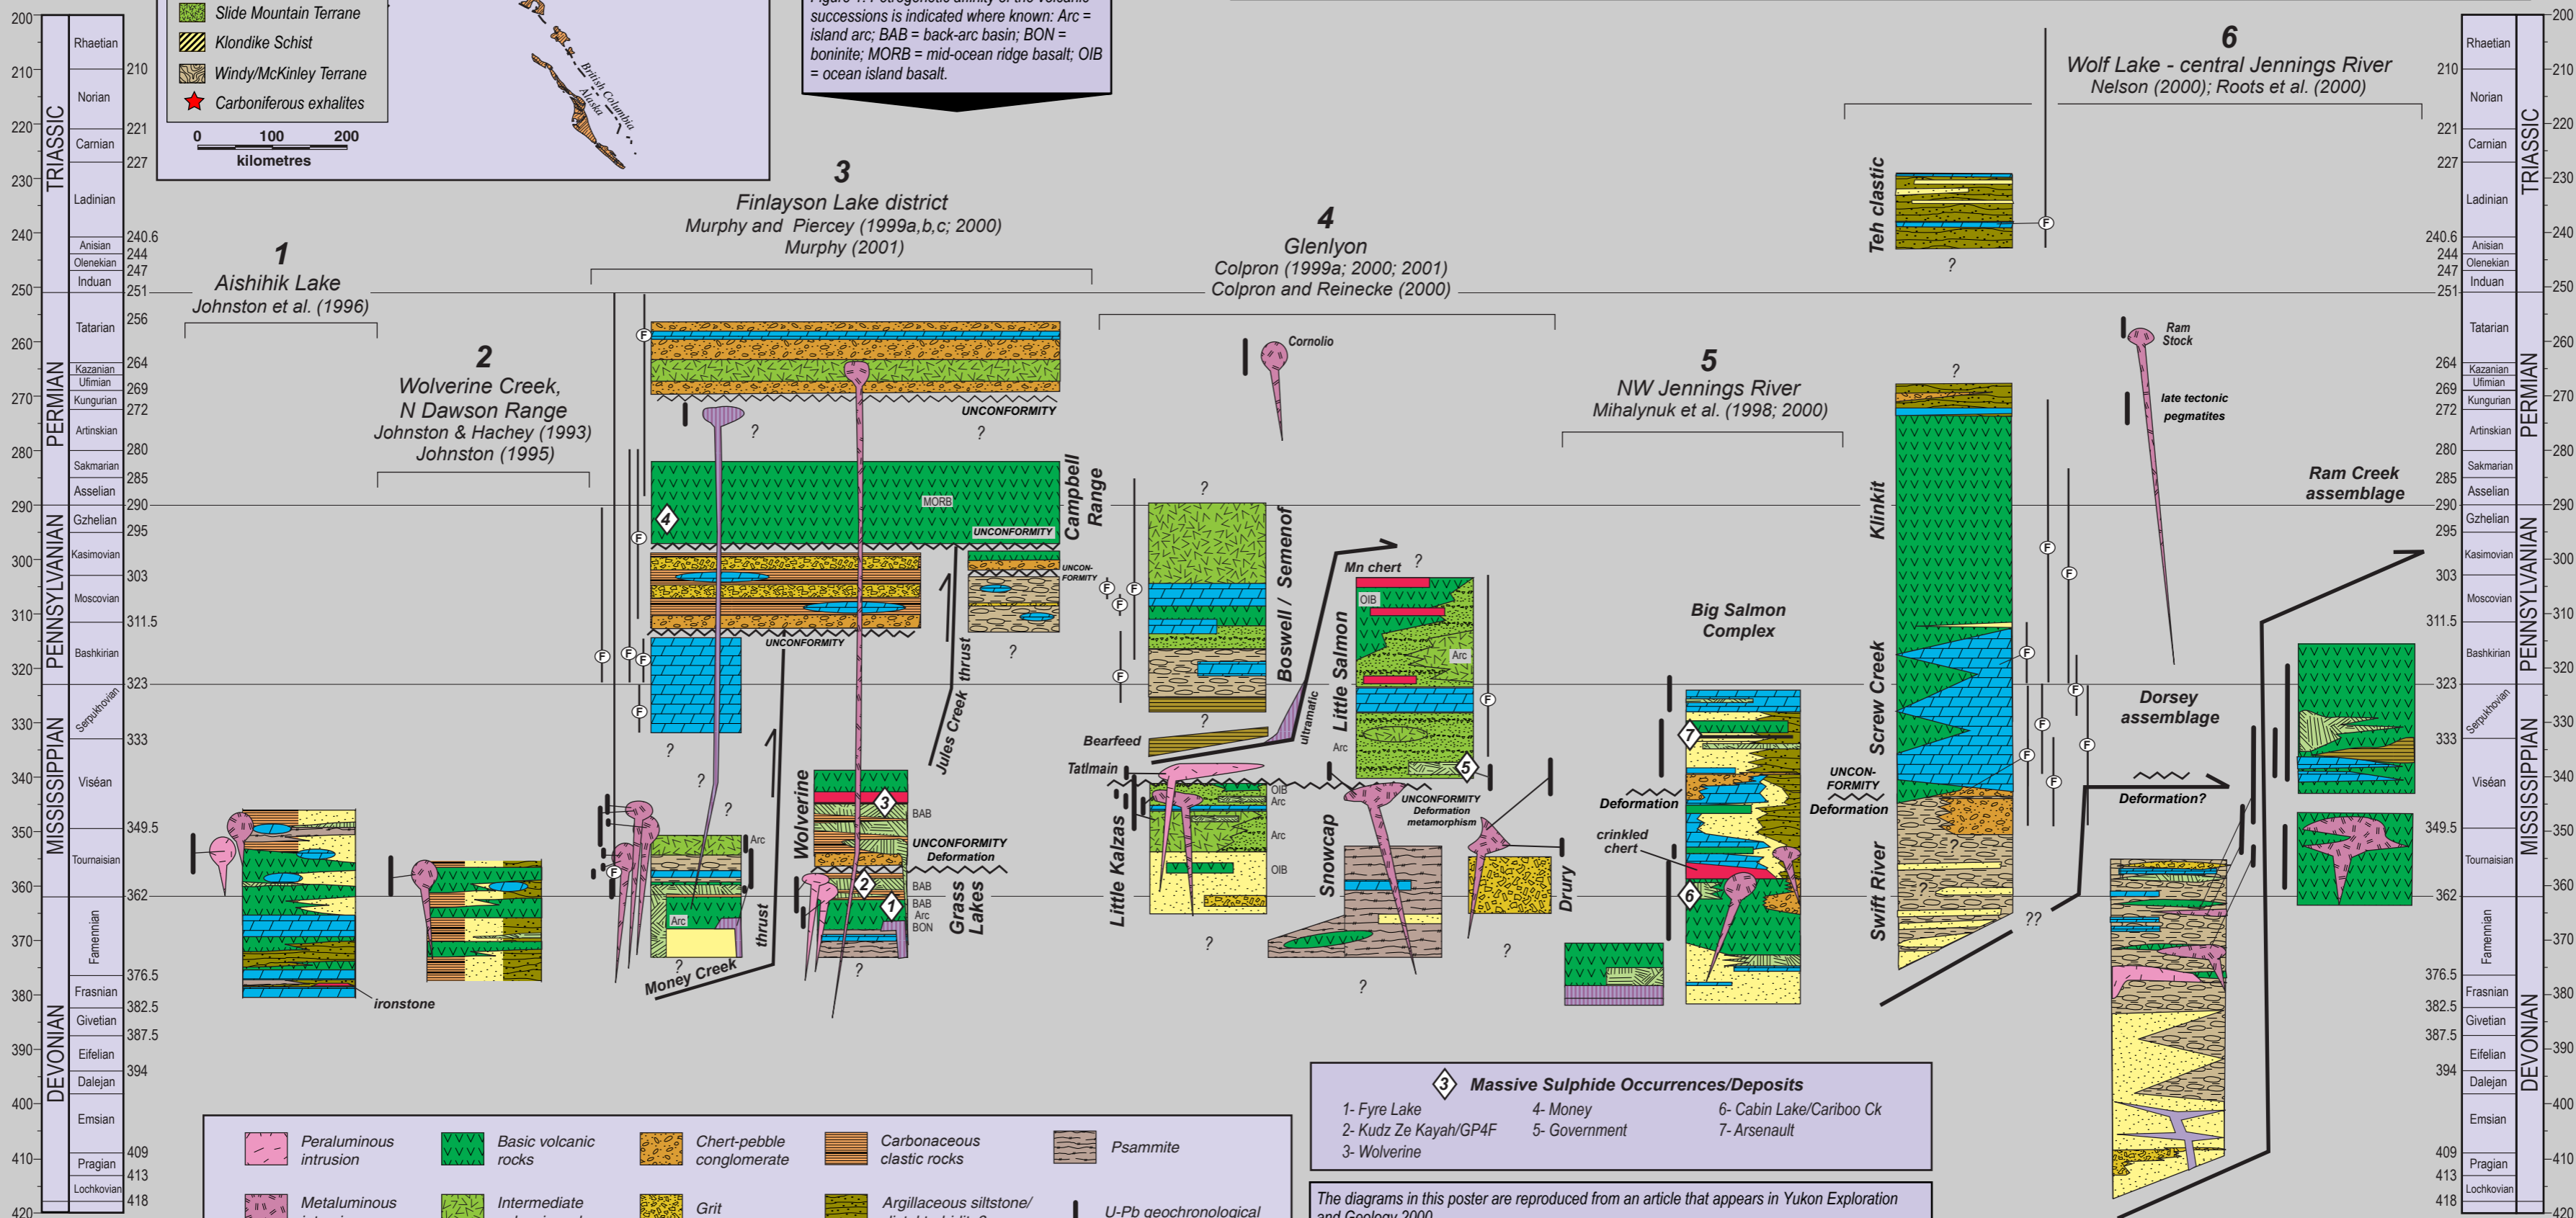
Slide Mountain Terrane
Klondike Schist
Windy/McKinley Terrane
Carboniferous exhalites
0 100 200
kilometres

British Columbia
Alaska

successions is indicated where known: Arc = island arc; BAB = back-arc basin; BON = boninite; MORB = mid-ocean ridge basalt; OIB = ocean island basalt.

200 210 220 230 240 250 260 270 280 290 300 310 320 330 340 350 360 370 380 390 400 410 420

TRIASSIC
Rhaetian
Norian
Carnian
Ladinian
Anisian
Olenekian
Induan
PERMIAN
Tatarian
Kazanian
Ufimian
Kungurian
Artinskian
Sakmarian
Asselian
PENNSYLVANIAN
Gzhelian
Kasimovian
Moscovian
Bashkirian
MISSISSIPPIAN
Serpukhovian
Viséan
Tournaisian
DEVONIAN
Famennian
Frasnian
Givetian
Eifelian
Dalejan
Emsian
Pragian
Lochkovian

210 221 227 240.6 244 247 251 256 264 269 272 280 285 290 295 303 311.5 323 333 349.5 362 376.5 382.5 387.5 394 409 413 418

1
Aishihik Lake
Johnston et al. (1996)

2
Wolverine Creek,
N Dawson Range
Johnston & Hachey (1993)
Johnston (1995)

3
Finlayson Lake district
Murphy and Piercey (1999a,b,c; 2000)
Murphy (2001)

4
Glenlyon
Colpron (1999a; 2000; 2001)
Colpron and Reinecke (2000)

5
NW Jennings River
Mihalynuk et al. (1998; 2000)

6
Wolf Lake - central Jennings River
Nelson (2000); Roots et al. (2000)

ironstone
UNCONFORMITY
MORB
UNCONFORMITY
UNCON-FORMITY
UNCONFORMITY
Campbell Range
Jules Creek thrust
Arc
Arc
BAB
UNCONFORMITY
Deformation
BAB
BAB
Arc
BON
Wolverine
Grass Lakes
Money Creek
thrust
?
Cornolio
Boswell / Semenof
Mn chert
OIB
Arc
Little Salmon
Arc
Bearfeed
ultramafic
Tatlmain
OIB
Arc
Arc
OIB
Little Kalzas
Snowcap
UNCONFORMITY
Deformation
metamorphism
Drury
Big Salmon Complex
Deformation
crinkled chert
UNCON-FORMITY
Deformation
Teh clastic
Klinkit
Screw Creek
Swift River
Ram Stock
late tectonic pegmatites
Ram Creek assemblage
Dorsey assemblage
Deformation?
??

Peraluminous intrusion
Basic volcanic rocks
Chert-pebble conglomerate
Carbonaceous clastic rocks
Psammite
Metaluminous
Intermediate
Grit
Argillaceous siltstone/
U-Pb geochronological

Massive Sulphide Occurrences/Deposits
1- Fyre Lake
2- Kudz Ze Kayah/GP4F
3- Wolverine
4- Money
5- Government
6- Cabin Lake/Cariboo Ck
7- Arsenault

The diagrams in this poster are reproduced from an article that appears in Yukon Exploration and Geology 2000